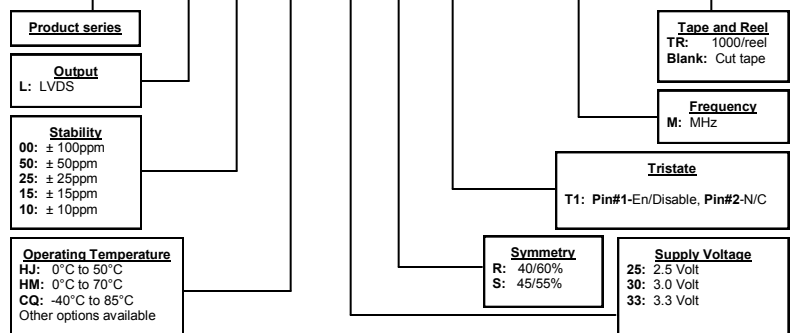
Product series

Output
L: LVDS

Stability
00: ± 100ppm
50: ± 50ppm
25: ± 25ppm
15: ± 15ppm
10: ± 10ppm

Operating Temperature
HJ: 0°C to 50°C
HM: 0°C to 70°C
CQ: -40°C to 85°C
Other options available

Tape and Reel
TR: 1000/reel
Blank: Cut tape

Frequency
M: MHz

Tristate
T1: Pin#1-En/Disable, Pin#2-N/C

Symmetry
R: 40/60%
S: 45/55%

Supply Voltage
25: 2.5 Volt
30: 3.0 Volt
33: 3.3 Volt